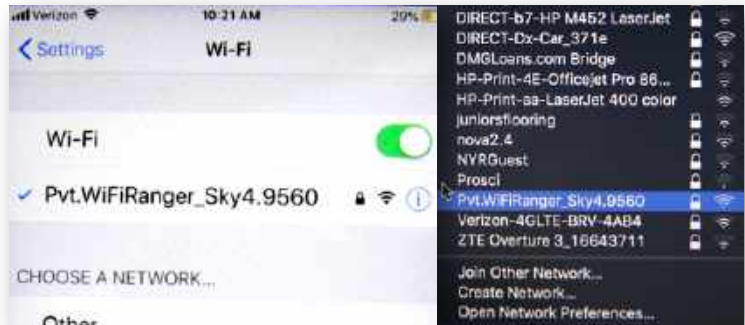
Verizon 10:21 AM 29%
< Settings Wi-Fi

Wi-Fi

✓ Pvt.WiFiRanger_Sky4.9560

CHOOSE A NETWORK...

Other

DIRECT-b7-HP M452 LaserJet
DIRECT-Dx-Car_371e
DMGLoans.com Bridge
HP-Print-4E-Officejet Pro 86...
HP-Print-aa-LaserJet 400 color
juniorsflooring
nova2.4
NVRGuest
Prosci
Pvt.WiFiRanger_Sky4.9560
Verizon-4GLTE-BRV-4AB4
ZTE Overture 3_16643711

Join Other Network...
Create Network...
Open Network Preferences...